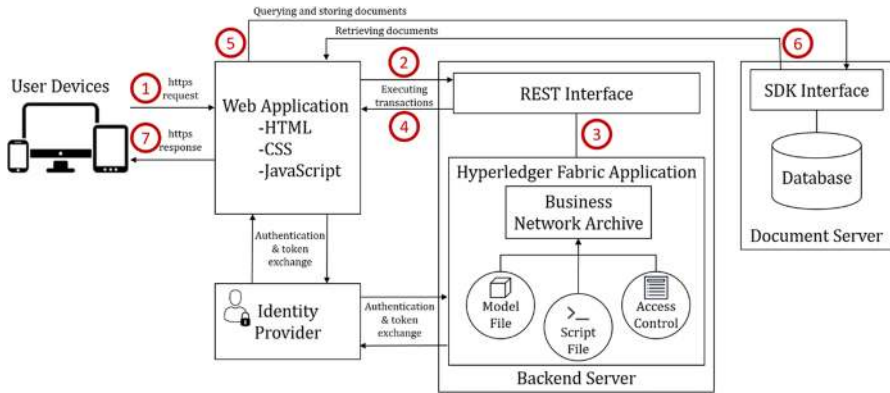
Querying and storing documents

Retrieving documents

5

6

User Devices

1 https request

7 https response

Web Application
-HTML
-CSS
-JavaScript

2

Executing transactions

4

REST Interface

3

SDK Interface

Database

Document Server

Hyperledger Fabric Application

Business Network Archive

Model File

Script File

Access Control

Authentication & token exchange

Identity Provider

Authentication & token exchange

Backend Server